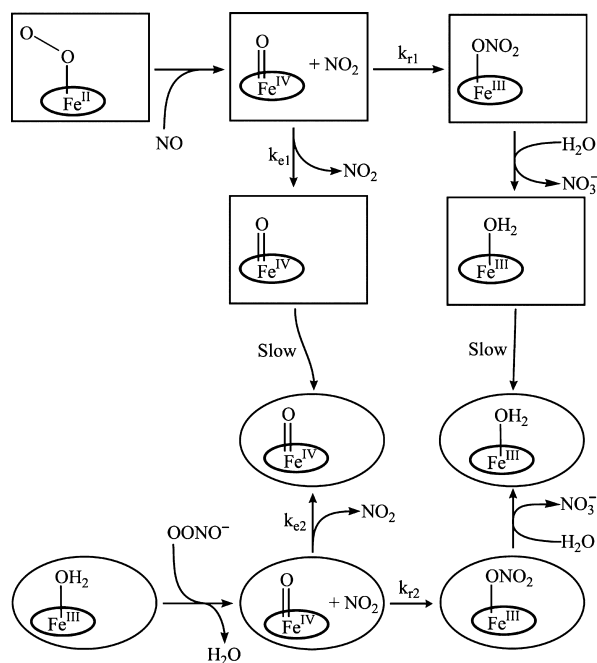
O
O
$Fe^{II}$

NO

O
$Fe^{IV}$
+ $NO_2$

$k_{r1}$

$ONO_2$
$Fe^{III}$

$k_{e1}$
$NO_2$

$H_2O$
$NO_3^-$

O
$Fe^{IV}$

$OH_2$
$Fe^{III}$

Slow

Slow

O
$Fe^{IV}$

$OH_2$
$Fe^{III}$

$k_{e2}$
$NO_2$

$NO_3^-$
$H_2O$

$OONO^-$

$OH_2$
$Fe^{III}$

$H_2O$

O
$Fe^{IV}$
+ $NO_2$

$k_{r2}$

$ONO_2$
$Fe^{III}$